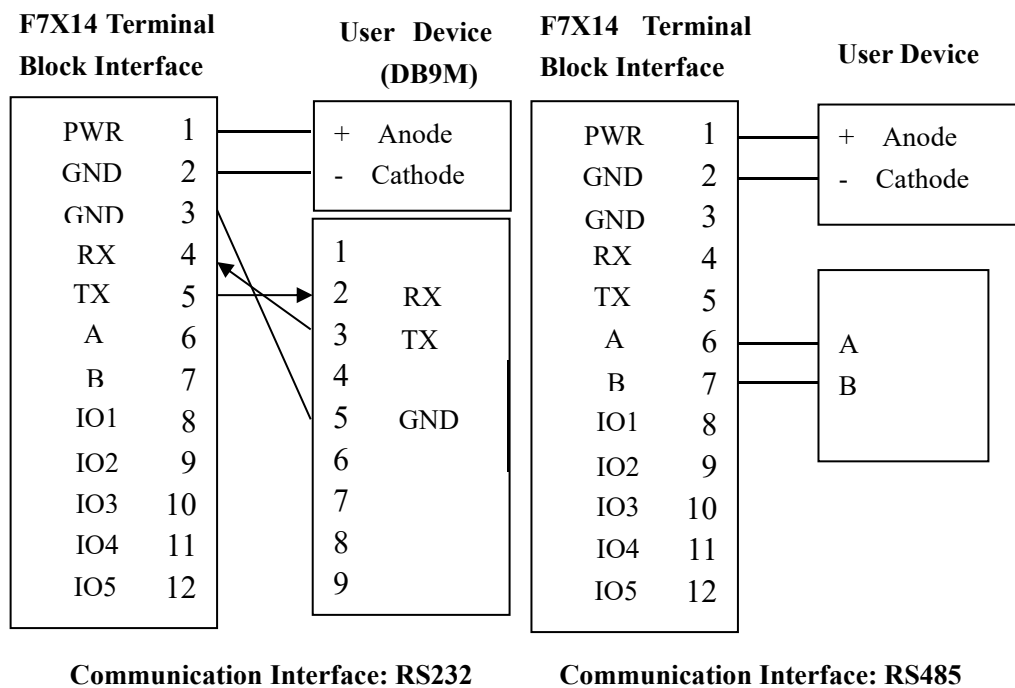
F7X14 Terminal Block Interface

User Device (DB9M)

| PWR | 1 |
|---|---|
| GND | 2 |
| GND | 3 |
| RX | 4 |
| TX | 5 |
| A | 6 |
| B | 7 |
| IO1 | 8 |
| IO2 | 9 |
| IO3 | 10 |
| IO4 | 11 |
| IO5 | 12 |

+ Anode
- Cathode

| 1 | |
|---|---|
| 2 | RX |
| 3 | TX |
| 4 | |
| 5 | GND |
| 6 | |
| 7 | |
| 8 | |
| 9 | |

Communication Interface: RS232

F7X14 Terminal Block Interface

User Device

| PWR | 1 |
|---|---|
| GND | 2 |
| GND | 3 |
| RX | 4 |
| TX | 5 |
| A | 6 |
| B | 7 |
| IO1 | 8 |
| IO2 | 9 |
| IO3 | 10 |
| IO4 | 11 |
| IO5 | 12 |

+ Anode
- Cathode

A
B

Communication Interface: RS485